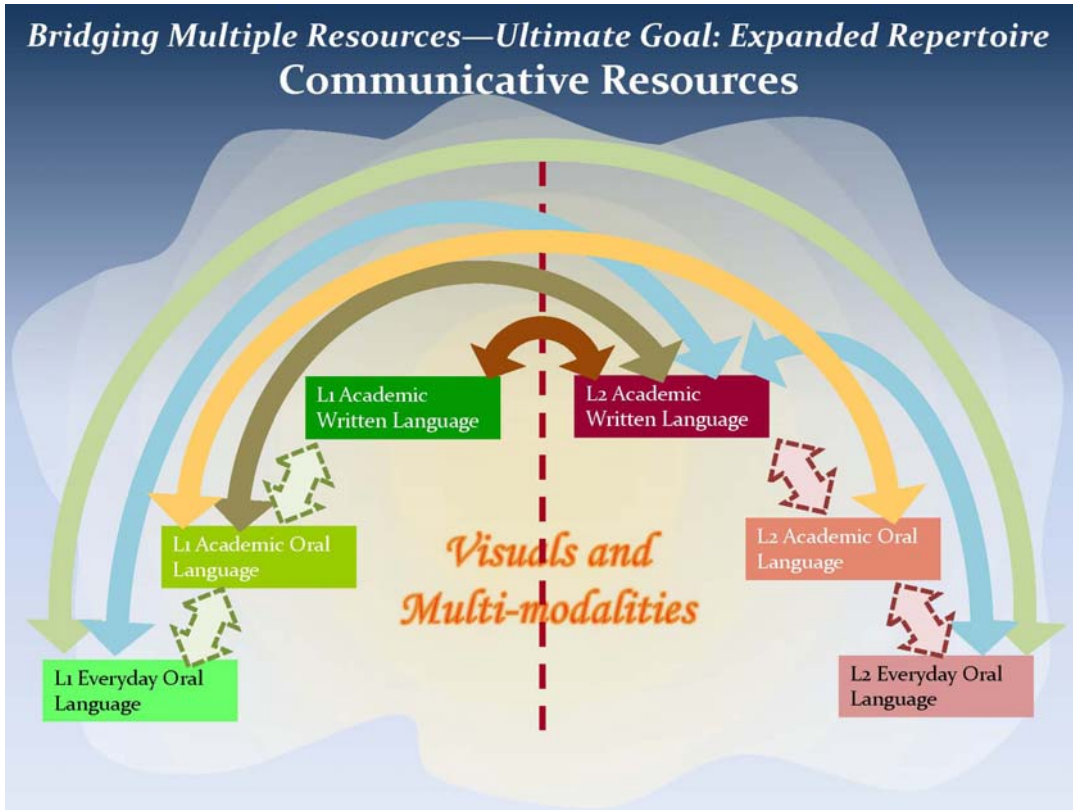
Bridging Multiple Resources—Ultimate Goal: Expanded Repertoire
Communicative Resources

L1 Academic Written Language

L2 Academic Written Language

L1 Academic Oral Language

L2 Academic Oral Language

Visuals and Multi-modalities

L1 Everyday Oral Language

L2 Everyday Oral Language